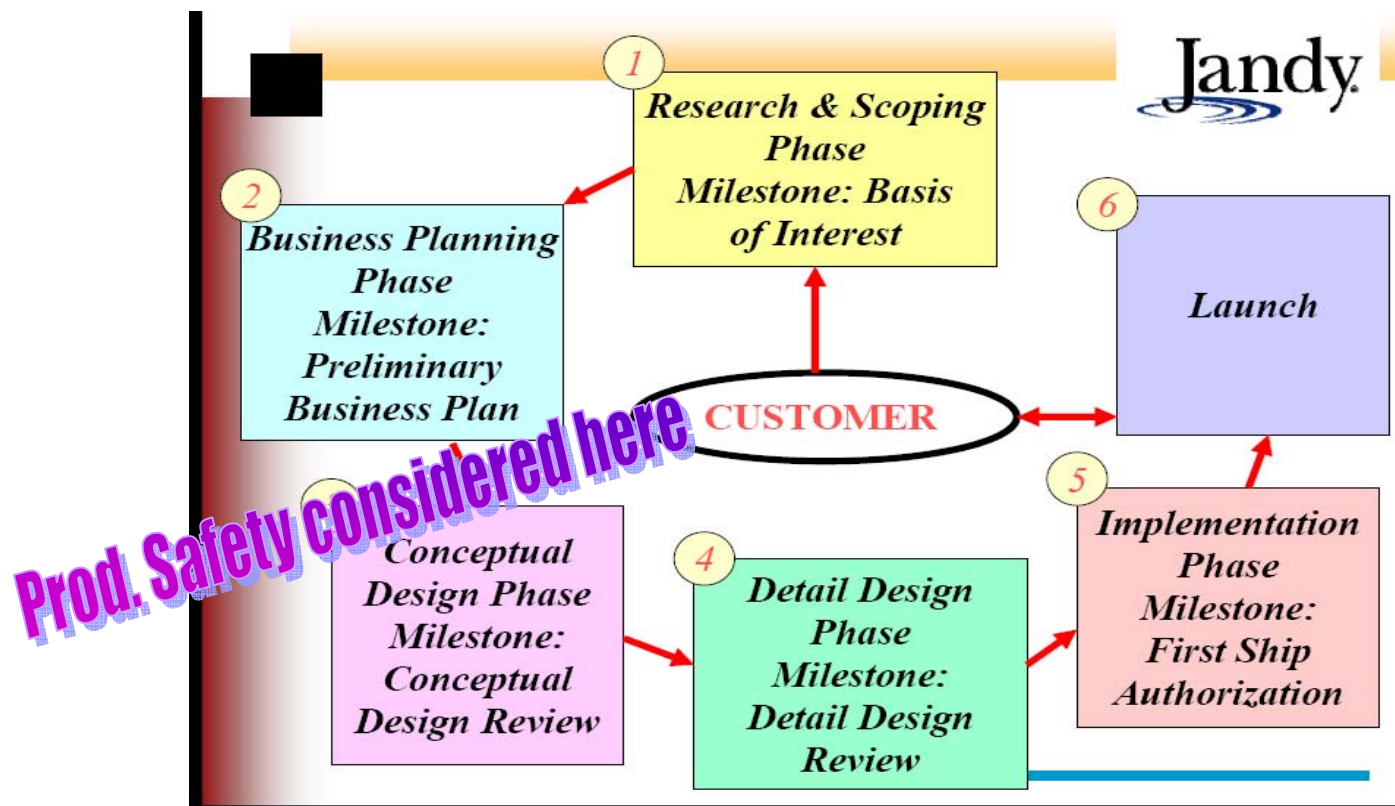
Jandy

1

Research & Scoping Phase Milestone: Basis of Interest

2

Business Planning Phase Milestone: Preliminary Business Plan

6

Launch

CUSTOMER

Prod. Safety considered here

Conceptual Design Phase Milestone: Conceptual Design Review

4

Detail Design Phase Milestone: Detail Design Review

5

Implementation Phase Milestone: First Ship Authorization